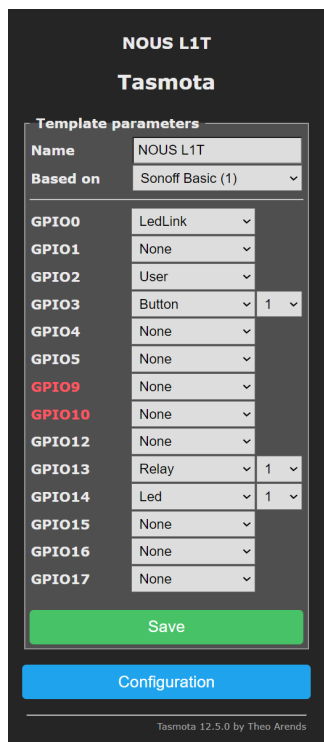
NOUS L1T

Tasmota

Template parameters

| | | |
|---|---|---|
| Name | NOUS L1T | |
| Based on | Sonoff Basic (1) | |
| GPIO0 | LedLink | |
| GPIO1 | None | |
| GPIO2 | User | |
| GPIO3 | Button | 1 |
| GPIO4 | None | |
| GPIO5 | None | |
| GPIO9 | None | |
| GPIO10 | None | |
| GPIO12 | None | |
| GPIO13 | Relay | 1 |
| GPIO14 | Led | 1 |
| GPIO15 | None | |
| GPIO16 | None | |
| GPIO17 | None | |

Save

Configuration

Tasmota 12.5.0 by Theo Arends